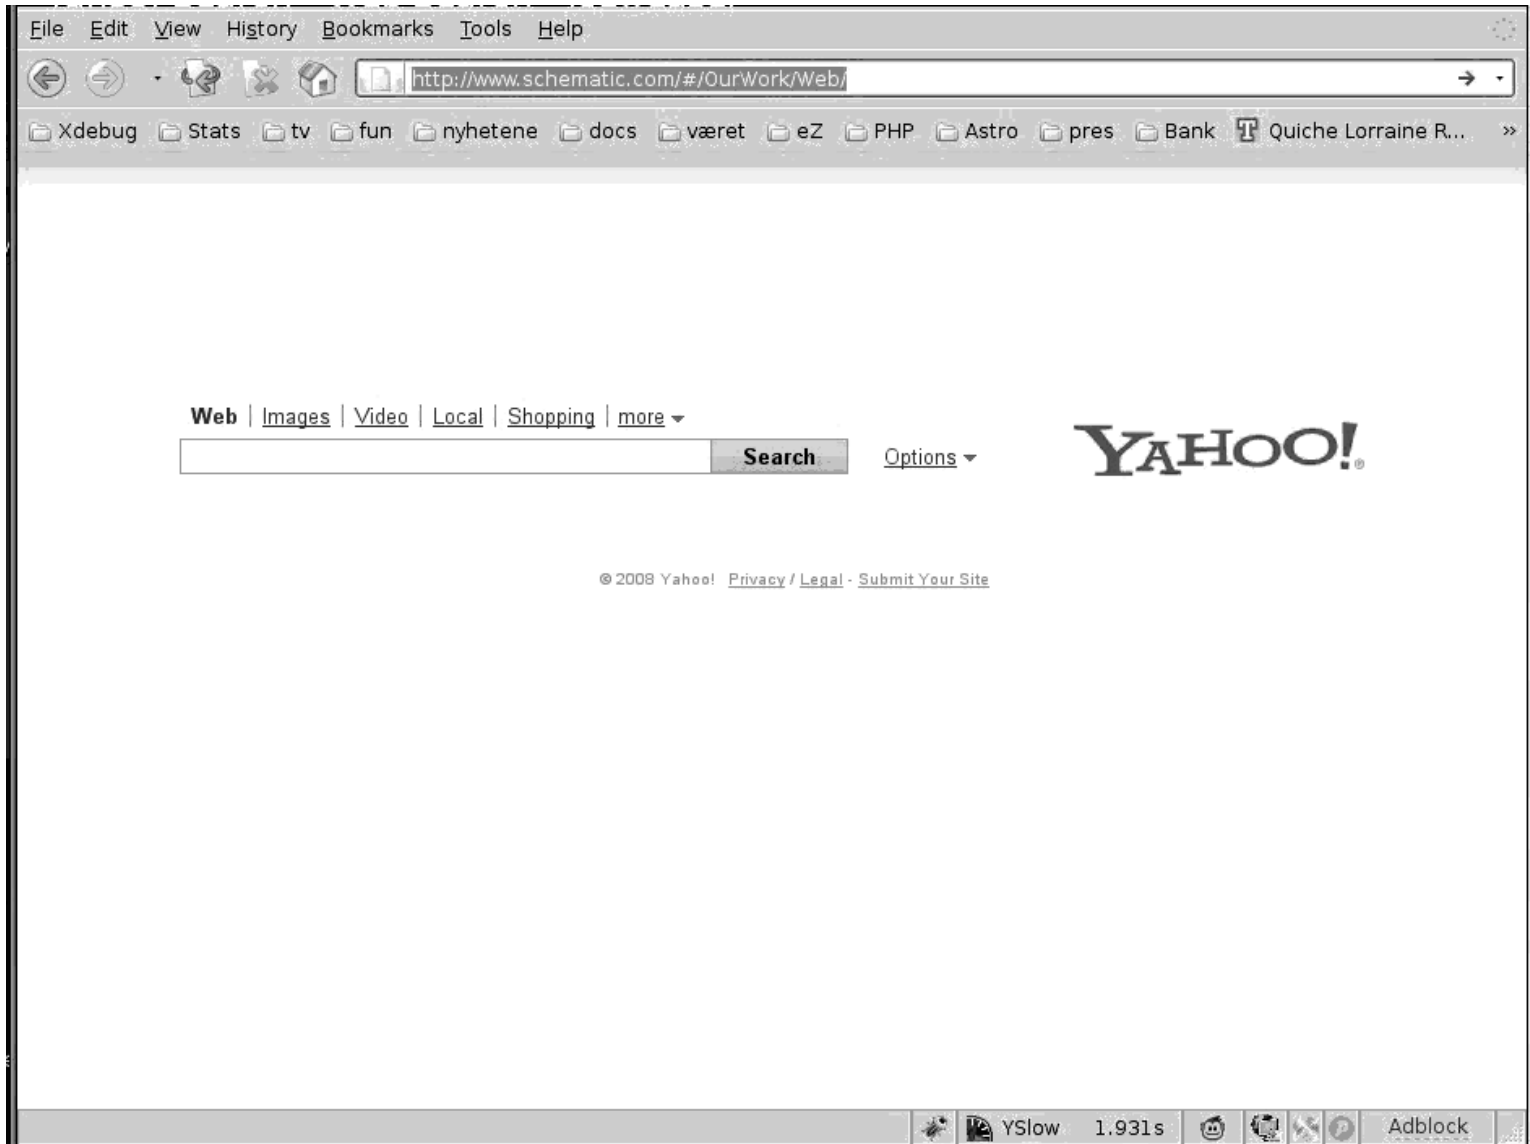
File Edit View History Bookmarks Tools Help

http://www.schematic.com/#/OurWork/Web/

Xdebug Stats tv fun nyhetene docs været eZ PHP Astro pres Bank Quiche Lorraine R... »

Web | Images | Video | Local | Shopping | more

Search

Options

YAHOO!

© 2008 Yahoo! Privacy / Legal - Submit Your Site

YSlow 1.931s Adblock